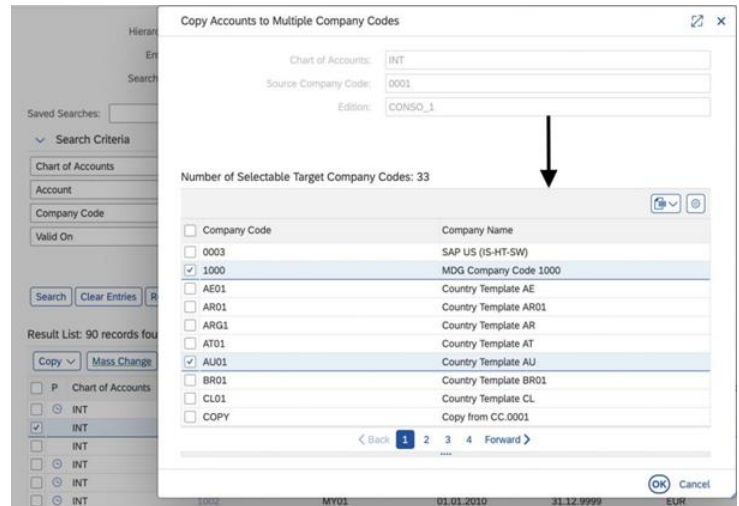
Hierar
En
Search

Saved Searches:

Search Criteria

Chart of Accounts
Account
Company Code
Valid On

Search | Clear Entries | R

Result List: 90 records fou

Copy | Mass Change

| P | Chart of Accounts |
|---|---|
| | INT |
| | INT |
| | INT |
| | INT |
| | INT |
| | INT |

1002 MY01 01.01.2010 31.12.9999 EUR

Copy Accounts to Multiple Company Codes

Chart of Accounts: INT
Source Company Code: 0001
Edition: CONSO_1

Number of Selectable Target Company Codes: 33

| Company Code | Company Name |
|---|---|
| 0003 | SAP US (IS-HT-SW) |
| 1000 | MDG Company Code 1000 |
| AE01 | Country Template AE |
| AR01 | Country Template AR01 |
| ARG1 | Country Template AR |
| AT01 | Country Template AT |
| AU01 | Country Template AU |
| BR01 | Country Template BR01 |
| CL01 | Country Template CL |
| COPY | Copy from CC.0001 |

< Back 1 2 3 4 Forward >

OK Cancel